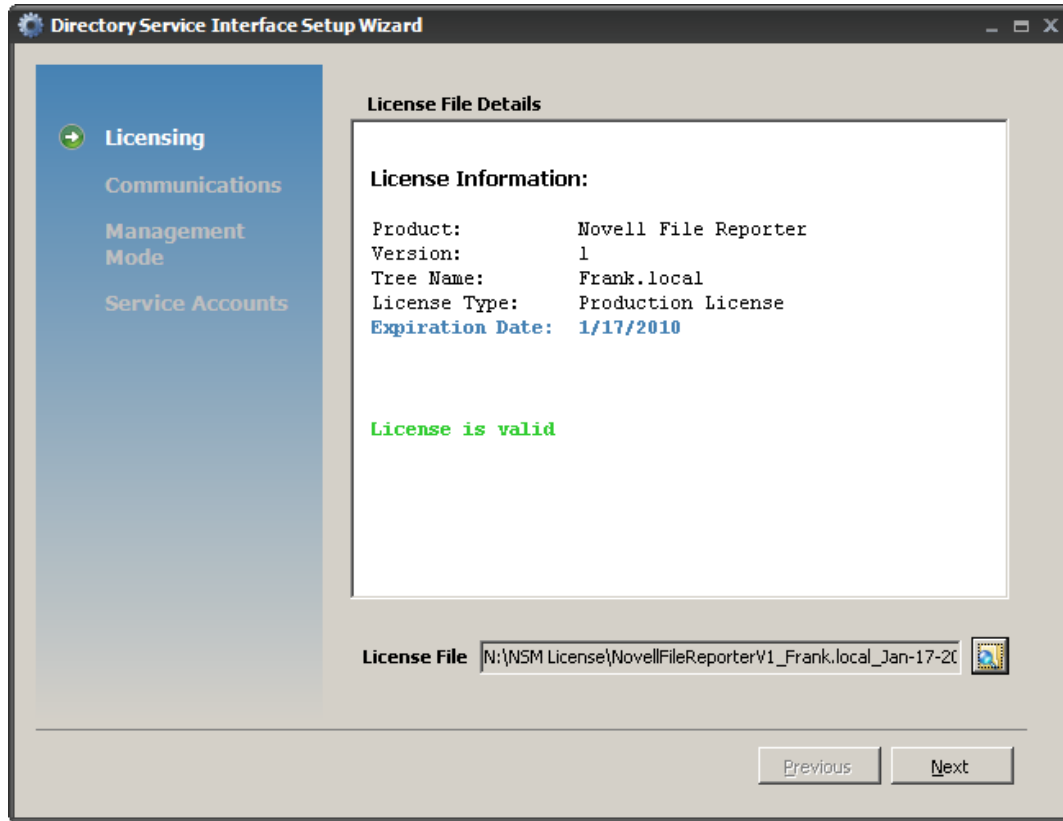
Directory Service Interface Setup Wizard

Licensing
Communications
Management Mode
Service Accounts

License File Details

License Information:

| | |
|---|---|
| Product: | Novell File Reporter |
| Version: | 1 |
| Tree Name: | Frank.local |
| License Type: | Production License |
| Expiration Date: | 1/17/2010 |

License is valid

License File N:\NSM License\NovellFileReporterV1_Frank.local_Jan-17-2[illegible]

Previous Next